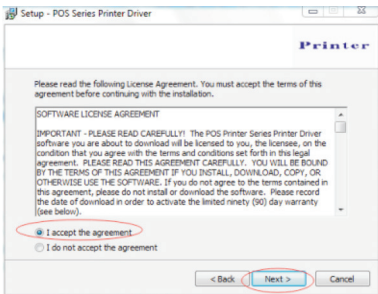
Setup - POS Series Printer Driver

Printer

Please read the following License Agreement. You must accept the terms of this agreement before continuing with the installation.

SOFTWARE LICENSE AGREEMENT

IMPORTANT - PLEASE READ CAREFULLY! The POS Printer Series Printer Driver software you are about to download will be licensed to you, the licensee, on the condition that you agree with the terms and conditions set forth in this legal agreement. PLEASE READ THIS AGREEMENT CAREFULLY. YOU WILL BE BOUND BY THE TERMS OF THIS AGREEMENT IF YOU INSTALL, DOWNLOAD, COPY, OR OTHERWISE USE THE SOFTWARE. If you do not agree to the terms contained in this agreement, please do not install or download the software. Please record the date of download in order to activate the limited ninety (90) day warranty (see below).

I accept the agreement

I do not accept the agreement

< Back Next > Cancel